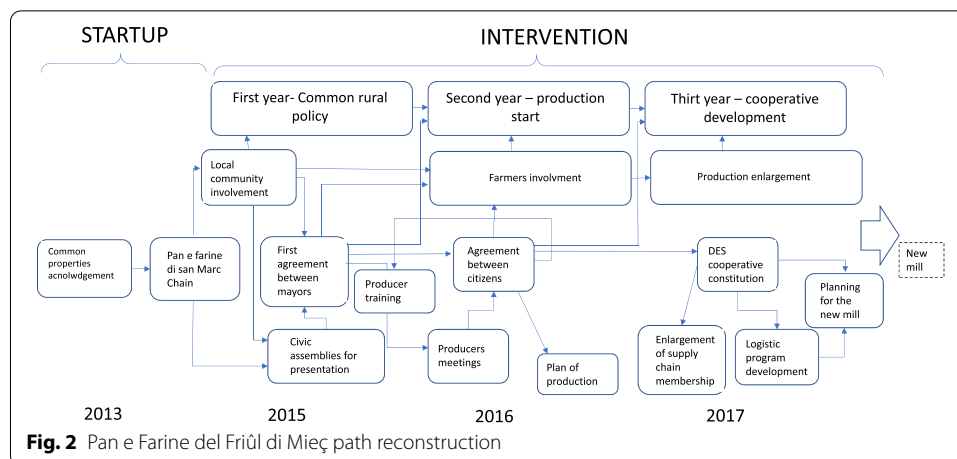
STARTUP

INTERVENTION

First year- Common rural policy

Second year – production start

Thirt year – cooperative development

Local community involvement

Farmers involvment

Production enlargement

Common properties acnolwdgement

Pan e farine di san Marc Chain

First agreement between mayors

Producer training

Agreement between citizens

DES cooperative constitution

New mill

Planning for the new mill

Civic assemblies for presentation

Producers meetings

Plan of production

Enlargement of supply chain membership

Logistic program development

2013

2015

2016

2017

**Fig. 2** Pan e Farine del Friûl di Mieç path reconstruction